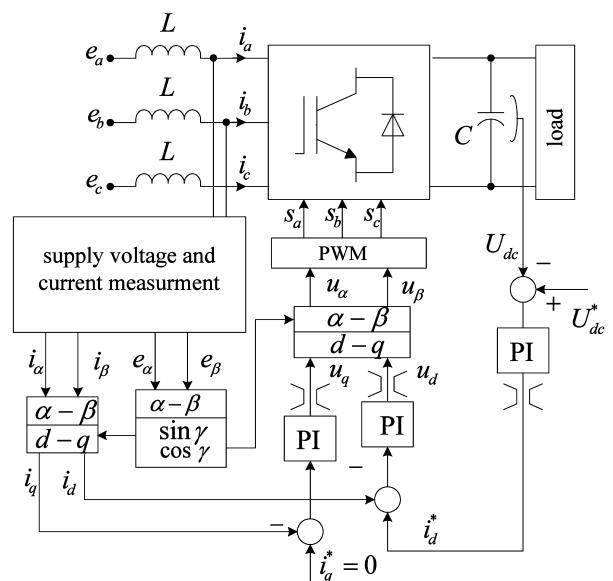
$e_a$ $L$ $i_a$

$e_b$ $L$ $i_b$

$e_c$ $L$ $i_c$

$C$

load

$s_a$ $s_b$ $s_c$

PWM

supply voltage and current measurment

$U_{dc}$

−

+ $U_{dc}^*$

$u_\alpha$ $u_\beta$

$\alpha-\beta$

$d-q$

$u_q$ $u_d$

PI

$i_\alpha$ $i_\beta$ $e_\alpha$ $e_\beta$

$\alpha-\beta$

$\sin\gamma$

$\cos\gamma$

$\alpha-\beta$

$d-q$

PI

PI

−

$i_q$ $i_d$

−

$i_d^*$

$i_q^* = 0$